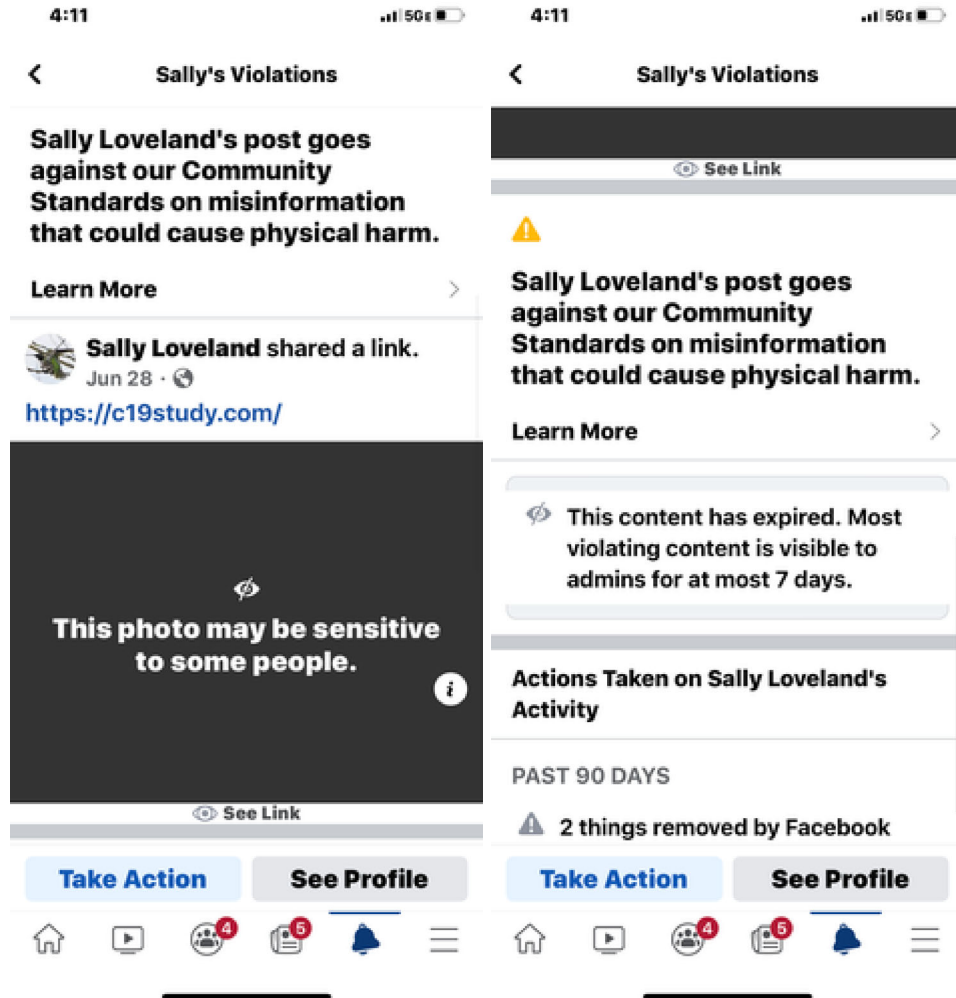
4:11

5G

Sally's Violations

Sally Loveland's post goes against our Community Standards on misinformation that could cause physical harm.

Learn More

Sally Loveland shared a link.
Jun 28 ·

https://c19study.com/

This photo may be sensitive to some people.

See Link

Take Action
See Profile

4
5

4:11

5G

Sally's Violations

See Link

Sally Loveland's post goes against our Community Standards on misinformation that could cause physical harm.

Learn More

This content has expired. Most violating content is visible to admins for at most 7 days.

Actions Taken on Sally Loveland's Activity

PAST 90 DAYS

2 things removed by Facebook

Take Action
See Profile

4
5